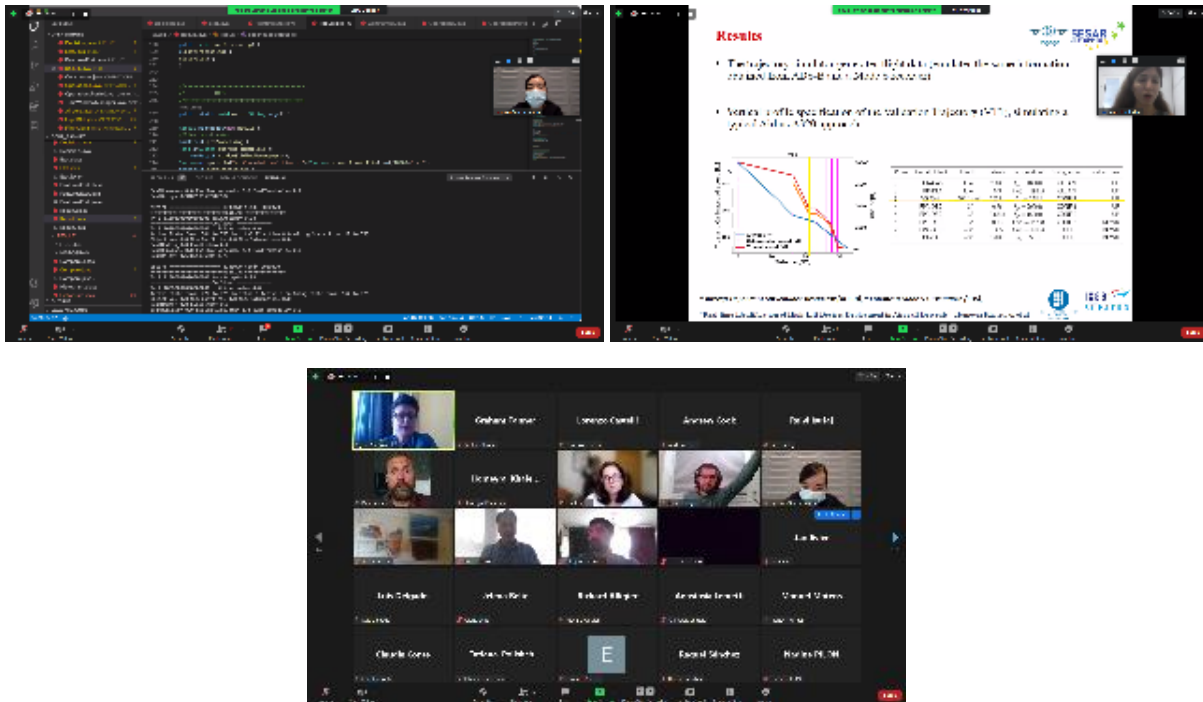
Results

SESAR

Graham Turner

Lorenzo Castelli

Andreas Cook

Raimund Kleinert

Clemens Kirsch

Luis Delgado

Jelmer Keijz

Richard Klinger

Anastasia Lemetti

Manuel Mateos

Claudia Gomes

Tatiana Polishchuk

E

Raquel Sánchez

Marina Pilon

Leave